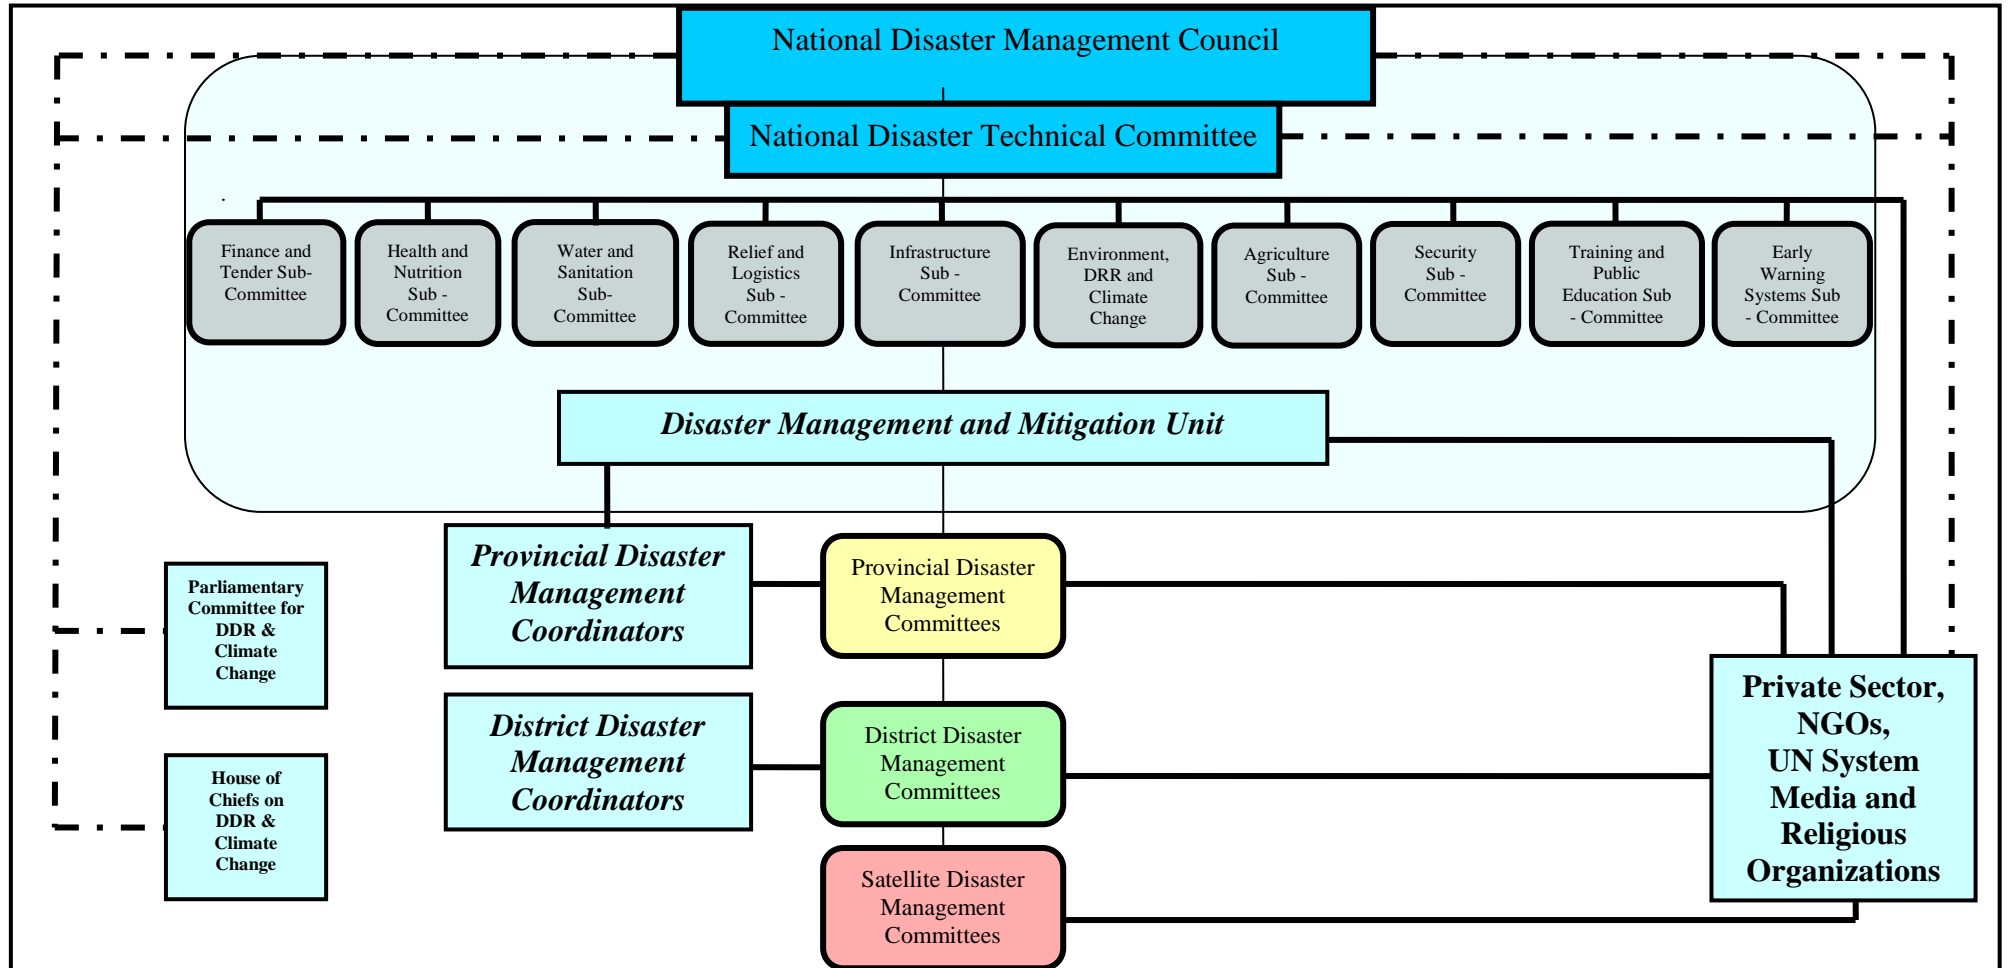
National Disaster Management Council

National Disaster Technical Committee

Finance and Tender Sub-Committee

Health and Nutrition Sub - Committee

Water and Sanitation Sub-Committee

Relief and Logistics Sub - Committee

Infrastructure Sub - Committee

Environment, DRR and Climate Change

Agriculture Sub - Committee

Security Sub - Committee

Training and Public Education Sub - Committee

Early Warning Systems Sub - Committee

Disaster Management and Mitigation Unit

Provincial Disaster Management Coordinators

Provincial Disaster Management Committees

Parliamentary Committee for DDR & Climate Change

District Disaster Management Coordinators

District Disaster Management Committees

House of Chiefs on DDR & Climate Change

Satellite Disaster Management Committees

Private Sector, NGOs, UN System Media and Religious Organizations